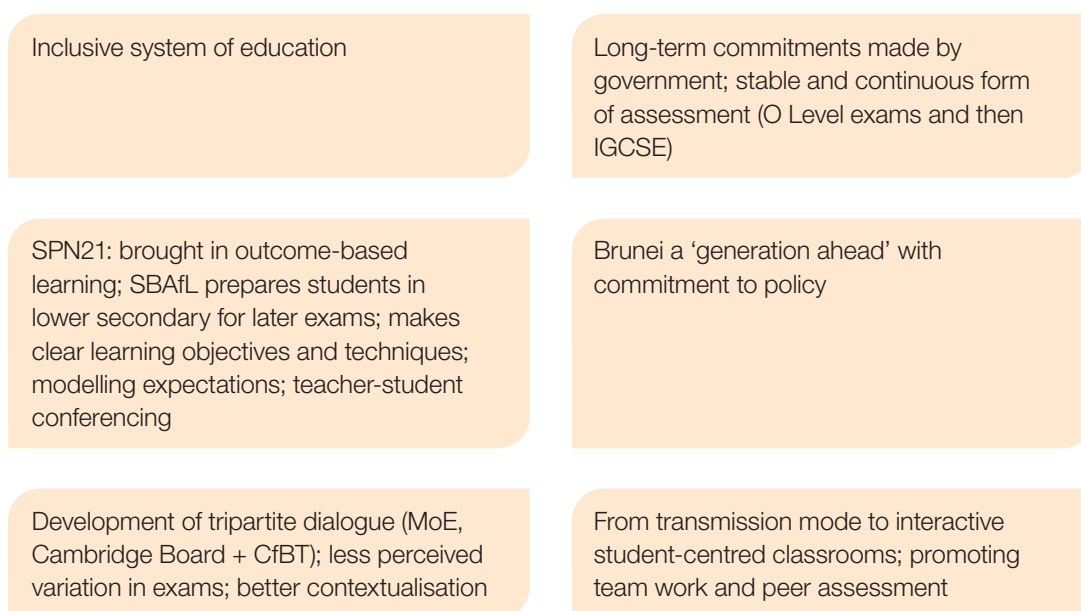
Inclusive system of education

Long-term commitments made by government; stable and continuous form of assessment (O Level exams and then IGCSE)

SPN21: brought in outcome-based learning; SBAfL prepares students in lower secondary for later exams; makes clear learning objectives and techniques; modelling expectations; teacher-student conferencing

Brunei a 'generation ahead' with commitment to policy

Development of tripartite dialogue (MoE, Cambridge Board + CfBT); less perceived variation in exams; better contextualisation

From transmission mode to interactive student-centred classrooms; promoting team work and peer assessment